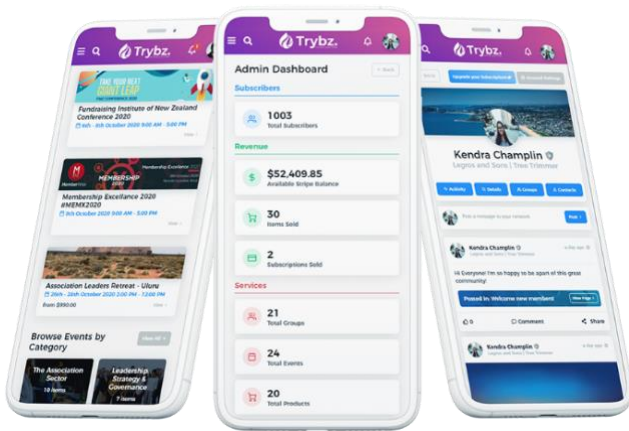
Trybz

TIME YOUR NEXT GIANT LEAP

Fundraising Institute of New Zealand Conference 2020

6th - 8th October 2020 9:00 AM - 5:00 PM

MEMBERSHIP 2020

Membership Excellence 2020 #MEMX2020

5th October 2020 9:00 AM - 5:00 PM

Association Leaders Retreat - Uluru

26th - 28th October 2020 2:00 PM - 12:00 PM

from $950.00

Browse Events by Category

View All

The Association Sector

10 items

Leadership Strategy & Governance

7 items

Trybz

Admin Dashboard

Back

Subscribers

1003

Total Subscribers

Revenue

$52,409.85

Available Stripe Balance

30

Items Sold

2

Subscriptions Sold

Services

21

Total Groups

24

Total Events

20

Total Products

Trybz

Kendra Champlin

Lagos and Sons | Tree Trimmer

Activity

Details

Groups

Contacts

Post

Kendra Champlin

Hi Everyone! I'm so happy to be apart of this great community!

Posted in: Welcome new member!

View Page

Comment

Share

Kendra Champlin